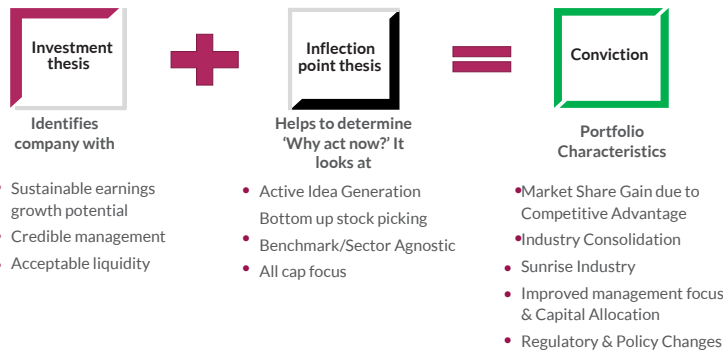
Investment thesis

Identifies company with

Sustainable earnings growth potential

Credible management

Acceptable liquidity

Inflection point thesis

Helps to determine 'Why act now?' It looks at

Active Idea Generation

Bottom up stock picking

Benchmark/Sector Agnostic

All cap focus

Conviction

Portfolio Characteristics

Market Share Gain due to Competitive Advantage

Industry Consolidation

Sunrise Industry

Improved management focus & Capital Allocation

Regulatory & Policy Changes